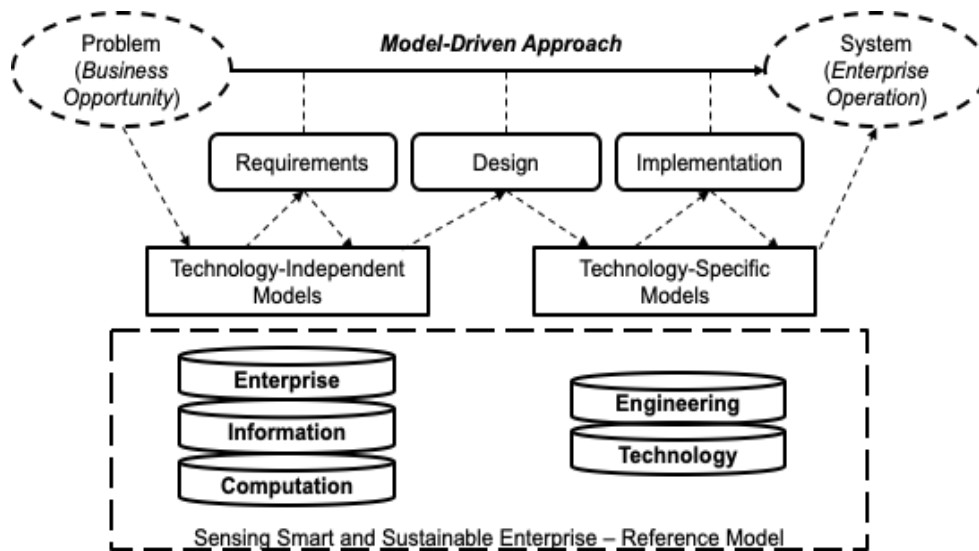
Problem (Business Opportunity)

Model-Driven Approach

System (Enterprise Operation)

Requirements

Design

Implementation

Technology-Independent Models

Technology-Specific Models

Enterprise

Information

Computation

Engineering

Technology

Sensing Smart and Sustainable Enterprise – Reference Model